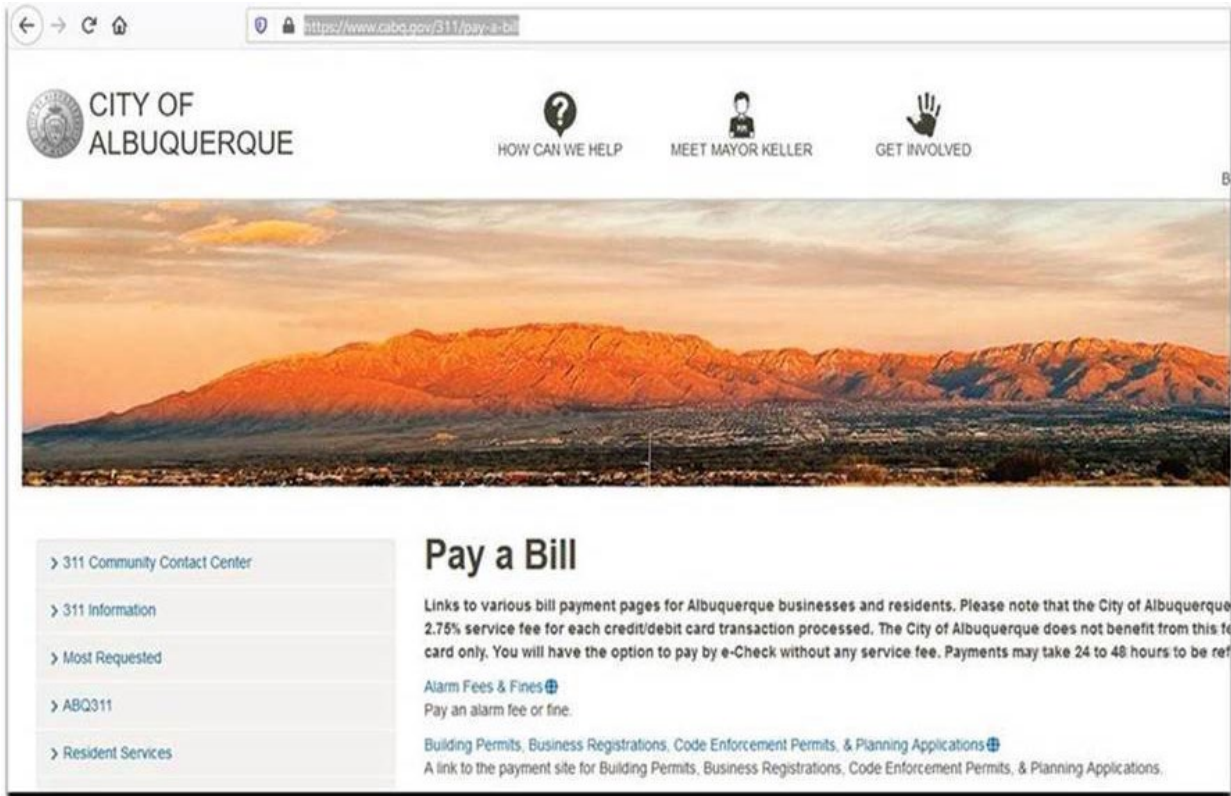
https://www.cabq.gov/311/pay-a-bill

CITY OF ALBUQUERQUE

HOW CAN WE HELP

MEET MAYOR KELLER

GET INVOLVED

B

> 311 Community Contact Center

> 311 Information

> Most Requested

> ABQ311

> Resident Services

Pay a Bill

Links to various bill payment pages for Albuquerque businesses and residents. Please note that the City of Albuquerque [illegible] 2.75% service fee for each credit/debit card transaction processed. The City of Albuquerque does not benefit from this f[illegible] card only. You will have the option to pay by e-Check without any service fee. Payments may take 24 to 48 hours to be ref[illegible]

Alarm Fees & Fines
Pay an alarm fee or fine.

Building Permits, Business Registrations, Code Enforcement Permits, & Planning Applications
A link to the payment site for Building Permits, Business Registrations, Code Enforcement Permits, & Planning Applications.